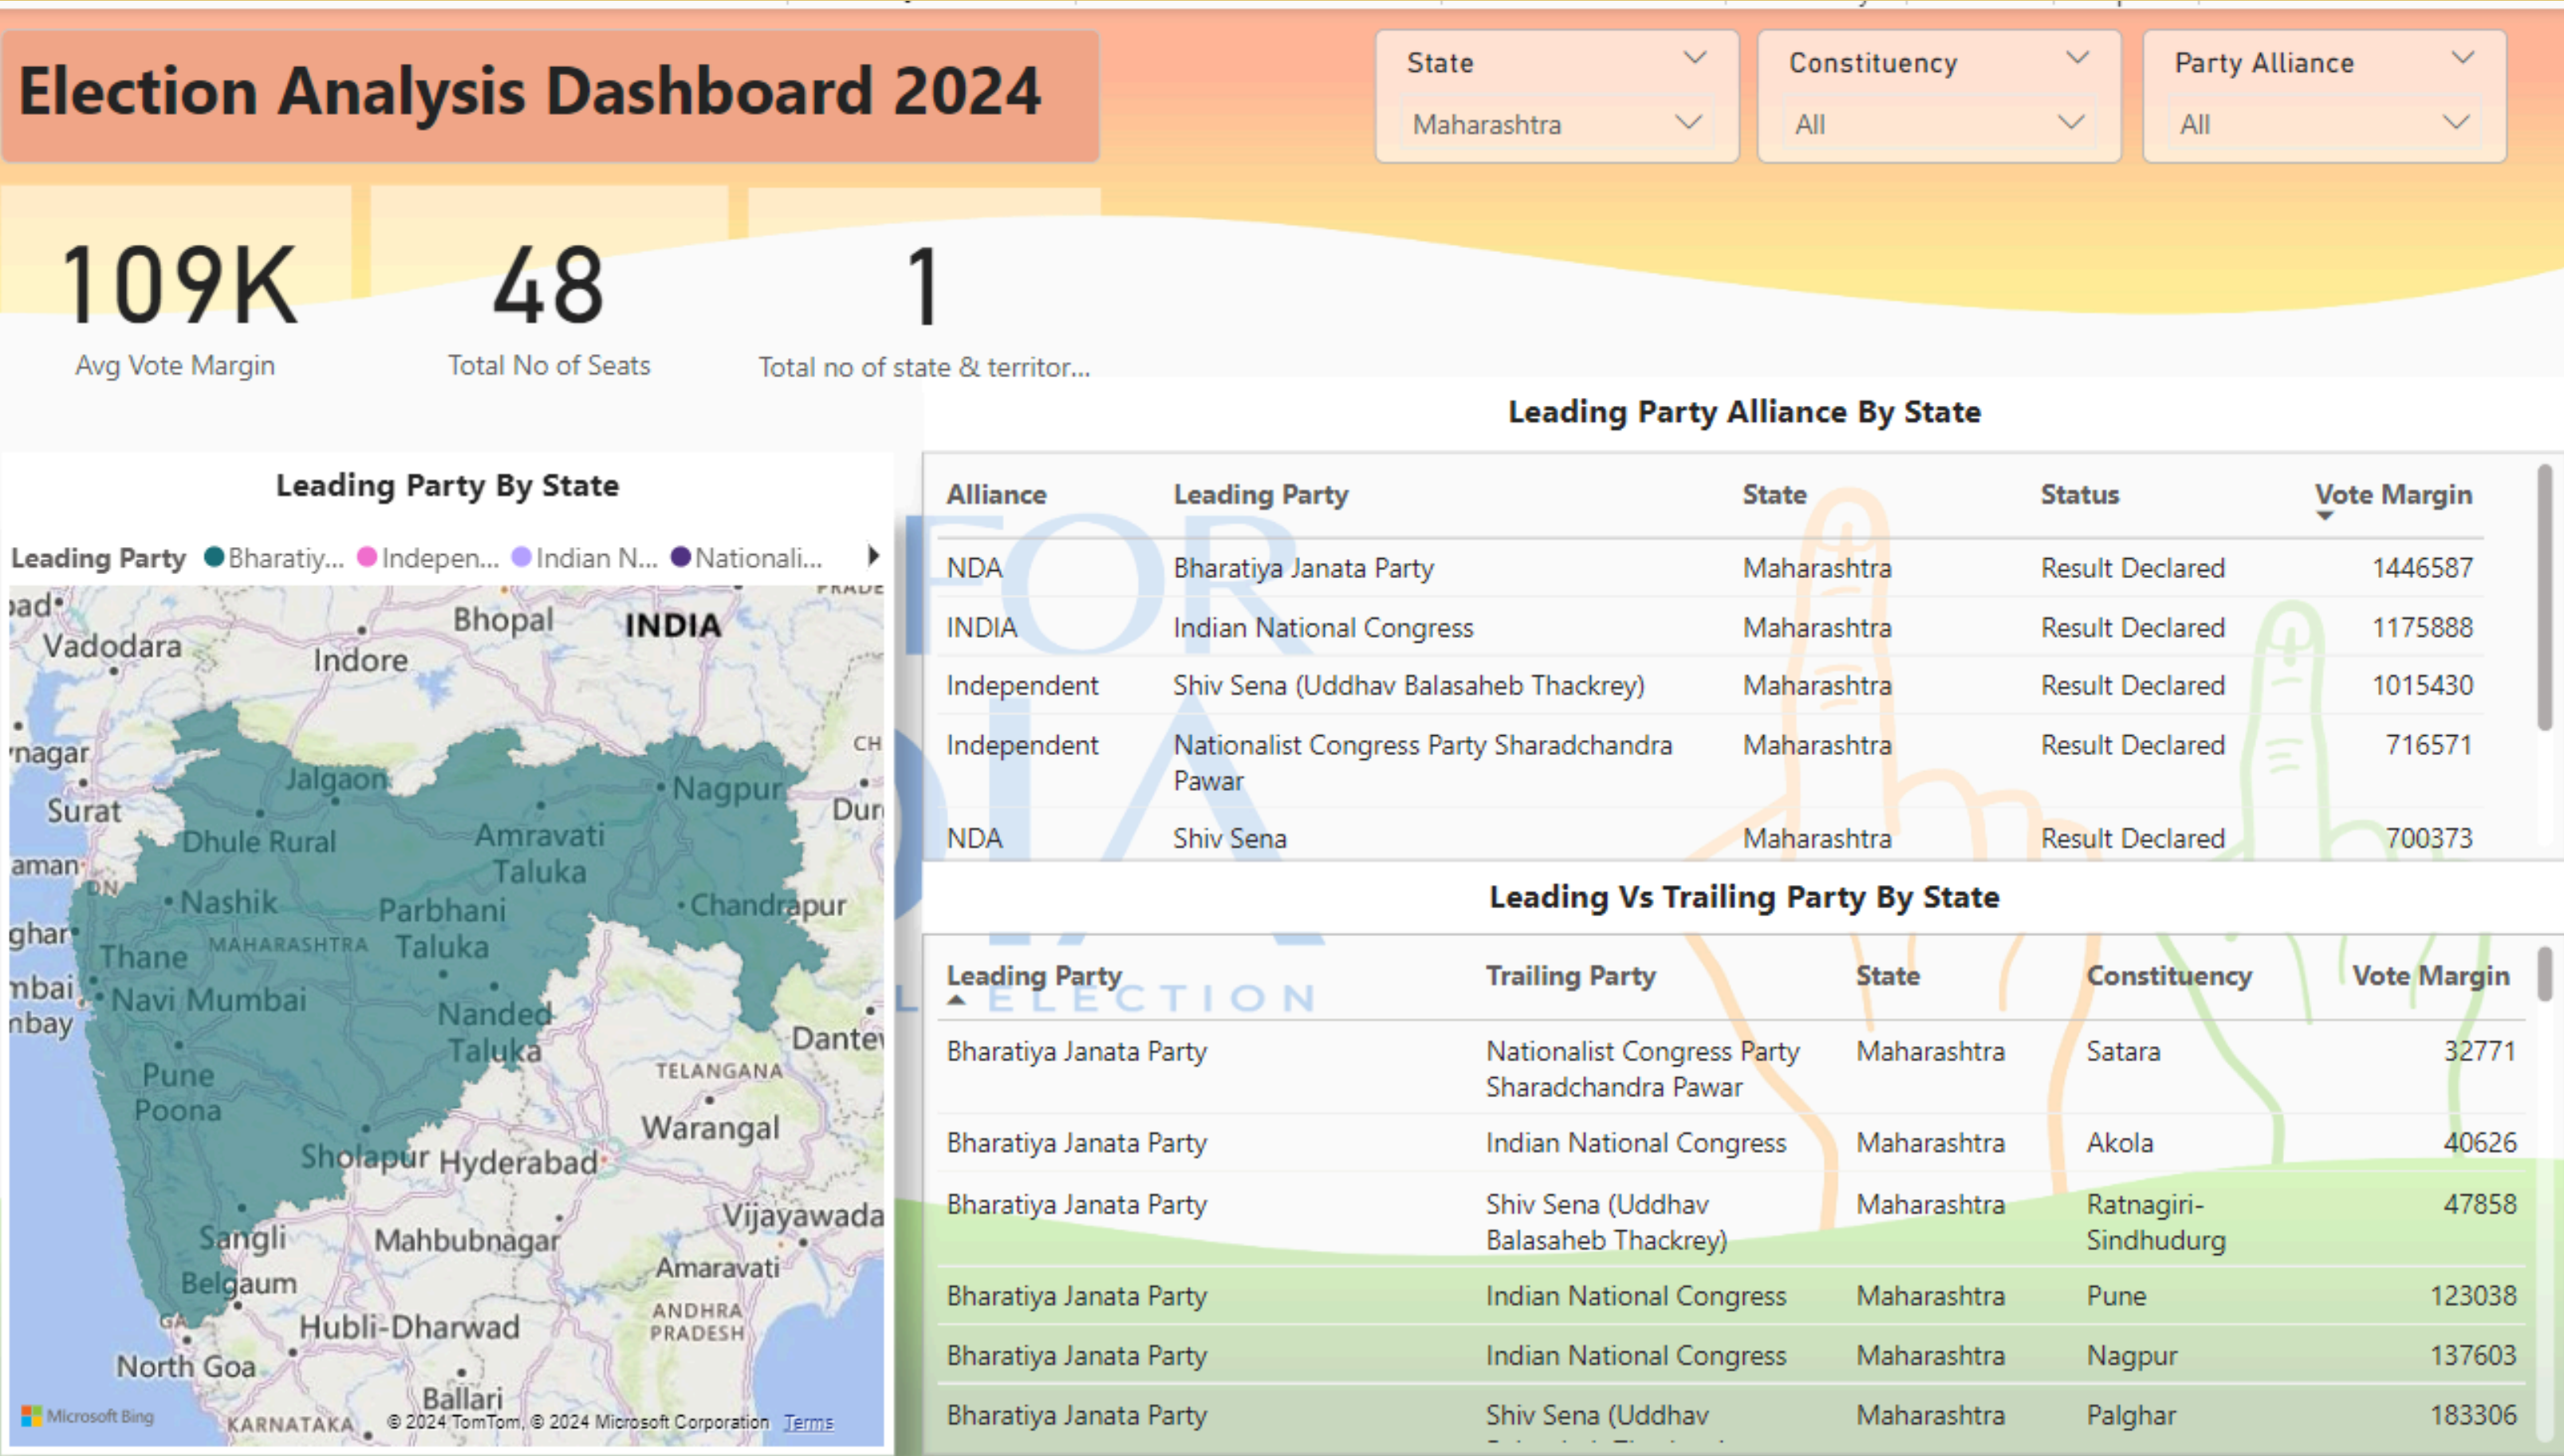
Election Analysis Dashboard 2024

State
Maharashtra

Constituency
All

Party Alliance
All

109K
Avg Vote Margin

48
Total No of Seats

1
Total no of state & territor...

Leading Party By State

Leading Party ● Bharatiy... ● Indepen... ● Indian N... ● Nationali...

Vadodara, Bhopal, INDIA, Indore, Jalgaon, Nagpur, Surat, Dhule Rural, Amravati Taluka, Nashik, Parbhani Taluka, Chandrapur, Thane, MAHARASHTRA, Navi Mumbai, Nanded Taluka, Pune, Poona, TELANGANA, Warangal, Sholapur, Hyderabad, Vijayawada, Sangli, Mahbubnagar, Amaravati, Belgaum, ANDHRA PRADESH, Hubli-Dharwad, North Goa, Ballari, KARNATAKA

Microsoft Bing © 2024 TomTom, © 2024 Microsoft Corporation Terms

Leading Party Alliance By State

| Alliance | Leading Party | State | Status | Vote Margin |
|---|---|---|---|---|
| NDA | Bharatiya Janata Party | Maharashtra | Result Declared | 1446587 |
| INDIA | Indian National Congress | Maharashtra | Result Declared | 1175888 |
| Independent | Shiv Sena (Uddhav Balasaheb Thackrey) | Maharashtra | Result Declared | 1015430 |
| Independent | Nationalist Congress Party Sharadchandra Pawar | Maharashtra | Result Declared | 716571 |
| NDA | Shiv Sena | Maharashtra | Result Declared | 700373 |

Leading Vs Trailing Party By State

| Leading Party | Trailing Party | State | Constituency | Vote Margin |
|---|---|---|---|---|
| Bharatiya Janata Party | Nationalist Congress Party Sharadchandra Pawar | Maharashtra | Satara | 32771 |
| Bharatiya Janata Party | Indian National Congress | Maharashtra | Akola | 40626 |
| Bharatiya Janata Party | Shiv Sena (Uddhav Balasaheb Thackrey) | Maharashtra | Ratnagiri-Sindhudurg | 47858 |
| Bharatiya Janata Party | Indian National Congress | Maharashtra | Pune | 123038 |
| Bharatiya Janata Party | Indian National Congress | Maharashtra | Nagpur | 137603 |
| Bharatiya Janata Party | Shiv Sena (Uddhav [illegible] | Maharashtra | Palghar | 183306 |